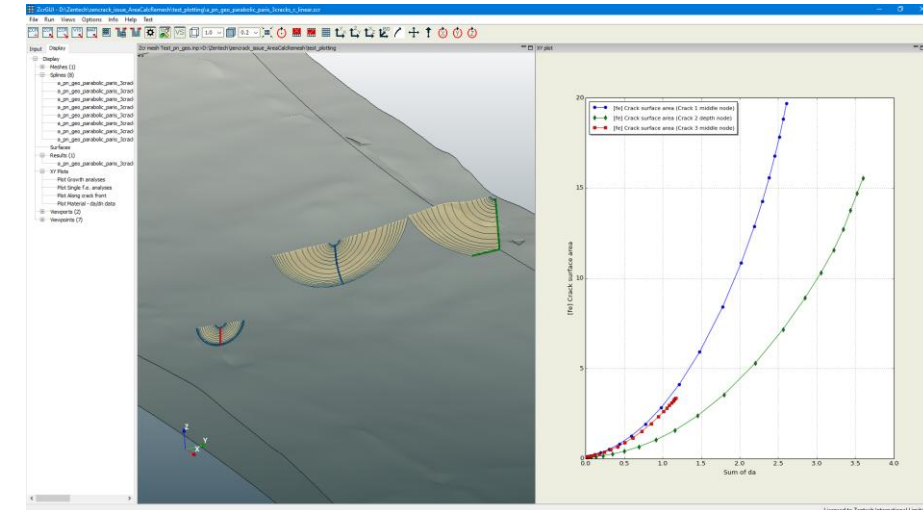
ZcrGUI - D:\Zentech\zencrack_issue_AreaCalc\Remesh\test_plotting\a_pn_geo_parabolic_paris_3cracks_c_linear.zcr

File Run Views Options Info Help Test

1.0 0.2

Input Display

Display
Meshes (1)
Splines (8)
a_pn_geo_parabolic_paris_3crack
a_pn_geo_parabolic_paris_3crack
a_pn_geo_parabolic_paris_3crack
a_pn_geo_parabolic_paris_3crack
a_pn_geo_parabolic_paris_3crack
a_pn_geo_parabolic_paris_3crack
a_pn_geo_parabolic_paris_3crack
a_pn_geo_parabolic_paris_3crack
Surfaces
Results (1)
a_pn_geo_parabolic_paris_3crack
XY Plots
Plot Growth analyses
Plot Single f.e. analyses
Plot Along crack front
Plot Material - da/dn data
Viewports (2)
Viewpoints (7)

Zcr mesh Test_pn_geo.inp > D:\Zentech\zencrack_issue_AreaCalc\Remesh\test_plotting

XY plot

[fe] Crack surface area (Crack 1 middle node)
[fe] Crack surface area (Crack 2 depth node)
[fe] Crack surface area (Crack 3 middle node)

[fe] Crack surface area

Sum of da

0 5 10 15 20
0.0 0.5 1.0 1.5 2.0 2.5 3.0 3.5 4.0

Licensed to: Zentech International Limi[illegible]